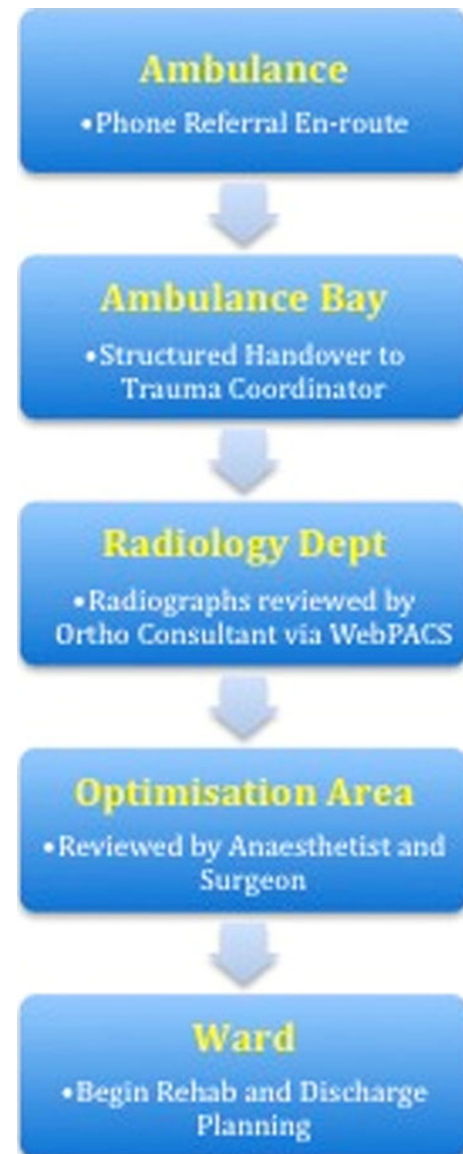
Ambulance

•Phone Referral En-route

Ambulance Bay

•Structured Handover to Trauma Coordinator

Radiology Dept

•Radiographs reviewed by Ortho Consultant via WebPACS

Optimisation Area

•Reviewed by Anaesthetist and Surgeon

Ward

•Begin Rehab and Discharge Planning